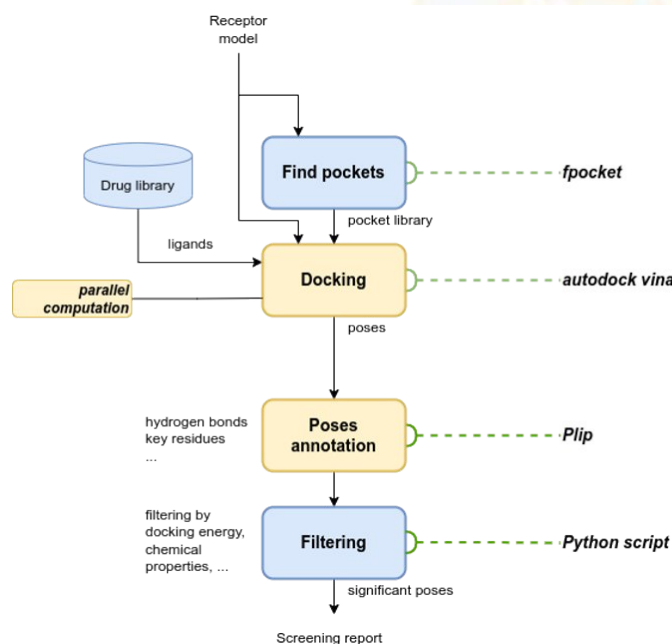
Receptor model

Drug library

Find pockets

fpocket

pocket library

ligands

Docking

autodock vina

parallel computation

poses

hydrogen bonds
key residues
...

Poses annotation

Plip

filtering by docking energy, chemical properties, ...

Filtering

Python script

significant poses

Screening report